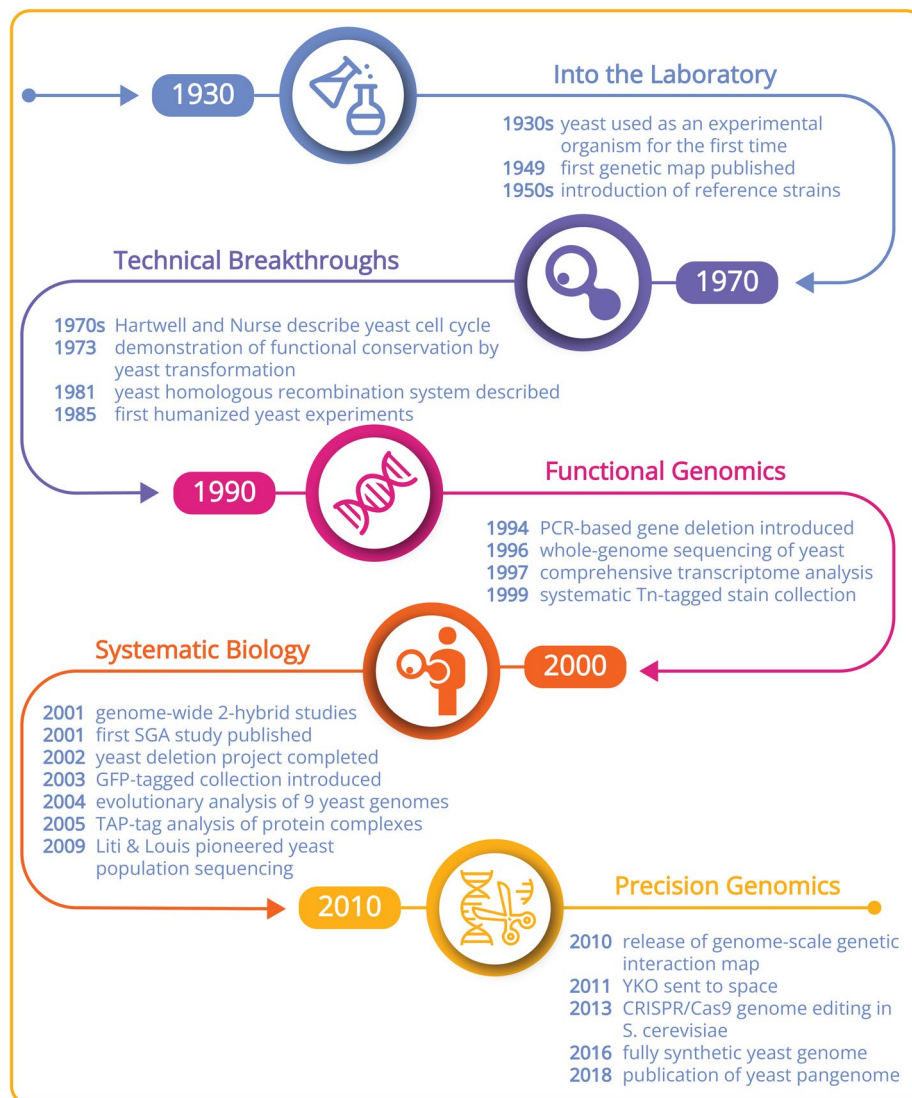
1930

Into the Laboratory

1930s yeast used as an experimental organism for the first time
1949 first genetic map published
1950s introduction of reference strains

Technical Breakthroughs

1970

1970s Hartwell and Nurse describe yeast cell cycle
1973 demonstration of functional conservation by yeast transformation
1981 yeast homologous recombination system described
1985 first humanized yeast experiments

1990

Functional Genomics

1994 PCR-based gene deletion introduced
1996 whole-genome sequencing of yeast
1997 comprehensive transcriptome analysis
1999 systematic Tn-tagged stain collection

Systematic Biology

2000

2001 genome-wide 2-hybrid studies
2001 first SGA study published
2002 yeast deletion project completed
2003 GFP-tagged collection introduced
2004 evolutionary analysis of 9 yeast genomes
2005 TAP-tag analysis of protein complexes
2009 Liti & Louis pioneered yeast population sequencing

2010

Precision Genomics

2010 release of genome-scale genetic interaction map
2011 YKO sent to space
2013 CRISPR/Cas9 genome editing in S. cerevisiae
2016 fully synthetic yeast genome
2018 publication of yeast pangenome